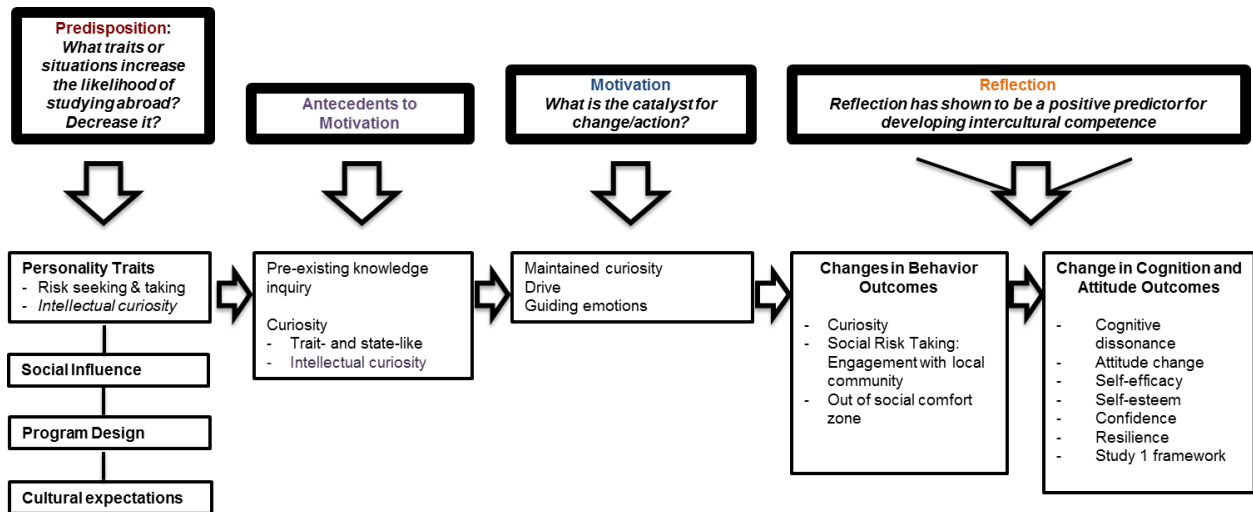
Predisposition:
What traits or situations increase the likelihood of studying abroad? Decrease it?

Antecedents to Motivation

Motivation
What is the catalyst for change/action?

Reflection
Reflection has shown to be a positive predictor for developing intercultural competence

Personality Traits
- Risk seeking & taking
- Intellectual curiosity

Social Influence

Program Design

Cultural expectations

Pre-existing knowledge inquiry

Curiosity
- Trait- and state-like
- Intellectual curiosity

Maintained curiosity
Drive
Guiding emotions

Changes in Behavior Outcomes

- Curiosity
- Social Risk Taking: Engagement with local community
- Out of social comfort zone

Change in Cognition and Attitude Outcomes

- Cognitive dissonance
- Attitude change
- Self-efficacy
- Self-esteem
- Confidence
- Resilience
- Study 1 framework